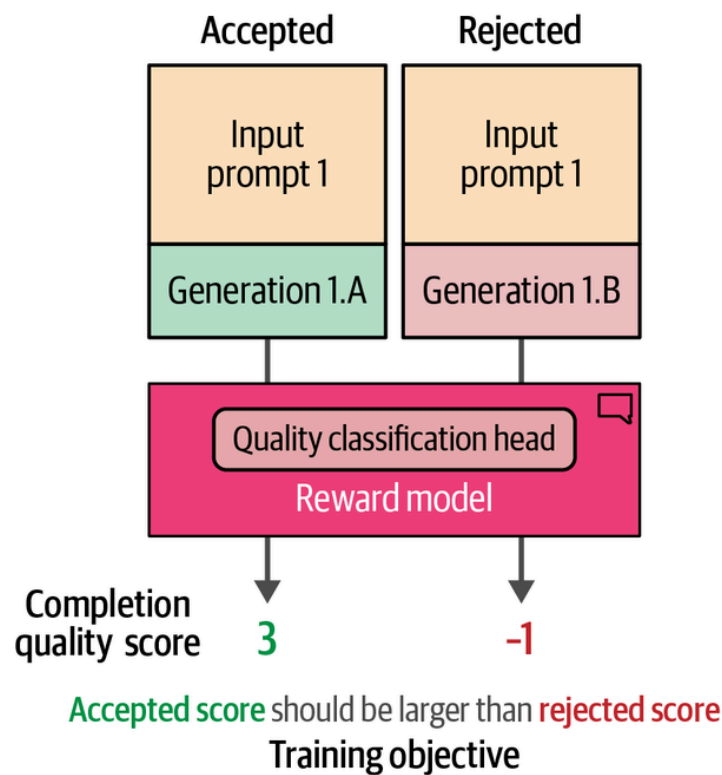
Accepted

Rejected

Input prompt 1

Input prompt 1

Generation 1.A

Generation 1.B

Quality classification head

Reward model

Completion quality score

3

–1

Accepted score should be larger than rejected score

Training objective